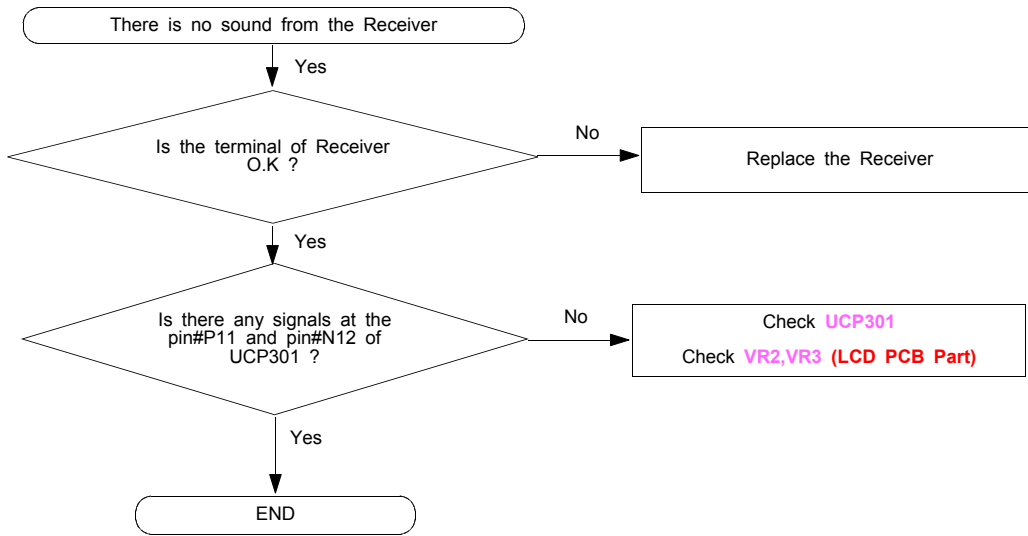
There is no sound from the Receiver

Yes

Is the terminal of Receiver O.K ?

No

Replace the Receiver

Yes

Is there any signals at the pin#P11 and pin#N12 of UCP301 ?

No

Check UCP301

Check VR2,VR3 (LCD PCB Part)

Yes

END